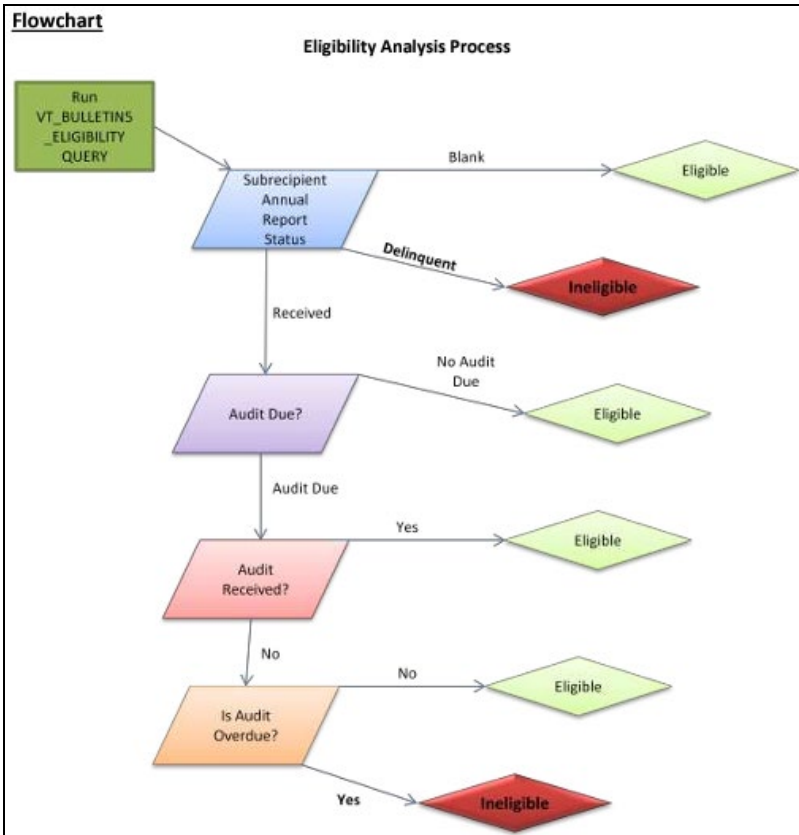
Flowchart

Eligibility Analysis Process

Run VT_BULLETINS _ELIGIBILITY QUERY

Subrecipient Annual Report Status

Blank

Eligible

Delinquent

Ineligible

Received

Audit Due?

No Audit Due

Eligible

Audit Due

Audit Received?

Yes

Eligible

No

Is Audit Overdue?

No

Eligible

Yes

Ineligible